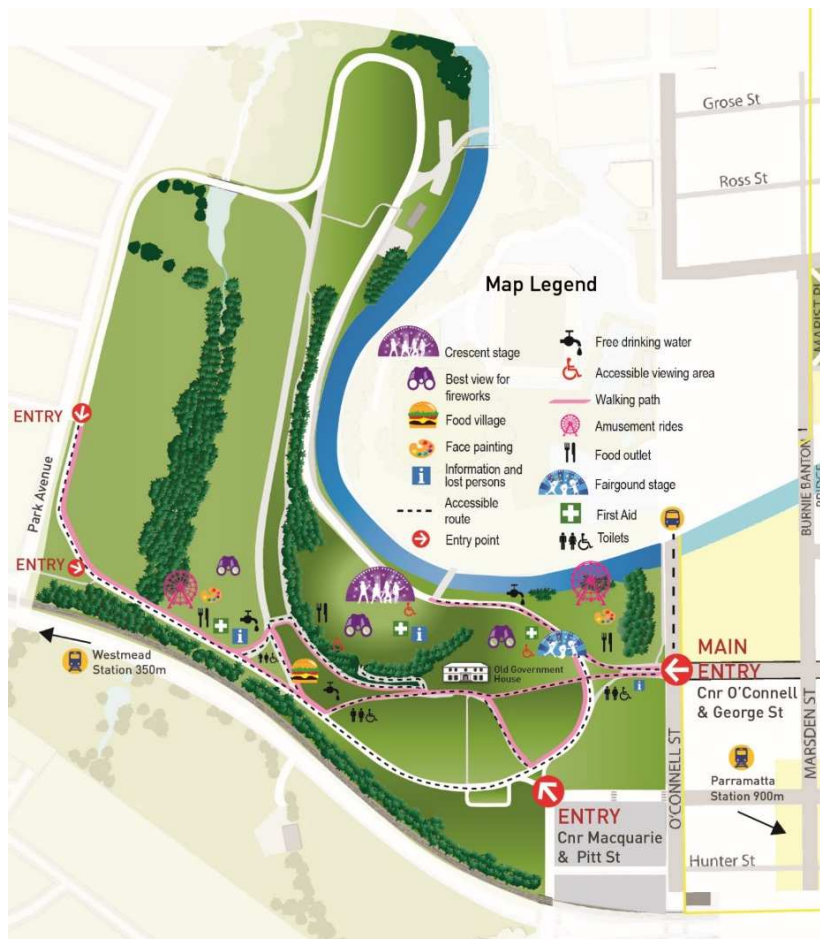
Grose St

Ross St

Map Legend

Crescent stage

Best view for fireworks

Food village

Face painting

Information and lost persons

Accessible route

Entry point

Free drinking water

Accessible viewing area

Walking path

Amusement rides

Food outlet

Fairgound stage

First Aid

Toilets

MARIST PL

BURNIE BANTON BRIDGE

ENTRY

Park Avenue

ENTRY

Westmead Station 350m

Old Government House

MAIN ENTRY

Cnr O'Connell & George St

O'CONNELL ST

MARSDEN ST

Parramatta Station 900m

ENTRY

Cnr Macquarie & Pitt St

Hunter St